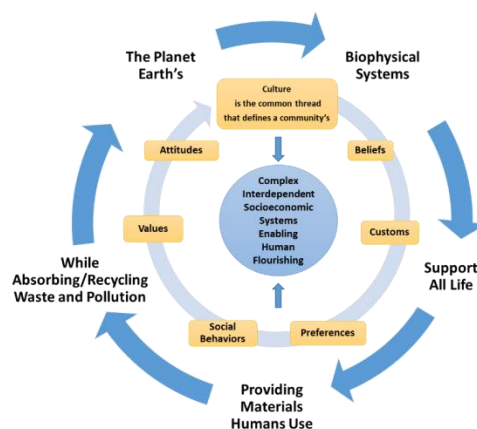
The Planet Earth's

Biophysical Systems

Support All Life

Providing Materials Humans Use

While Absorbing/Recycling Waste and Pollution

Culture is the common thread that defines a community's

Beliefs

Customs

Preferences

Social Behaviors

Values

Attitudes

Complex Interdependent Socioeconomic Systems Enabling Human Flourishing